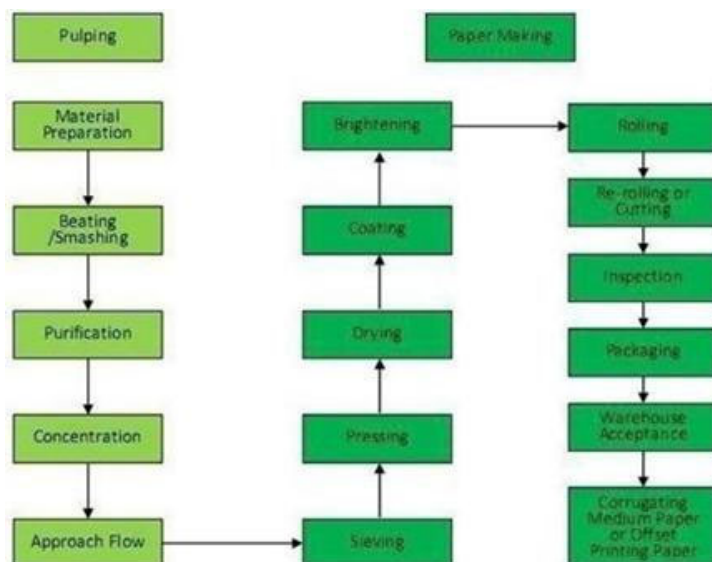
Pulping

Paper Making

Material Preparation

Beating /Smashing

Purification

Concentration

Approach Flow

Sieving

Pressing

Drying

Coating

Brightening

Rolling

Re-rolling or Cutting

Inspection

Packaging

Warehouse Acceptance

Corrugating Medium Paper or Offset Printing Paper